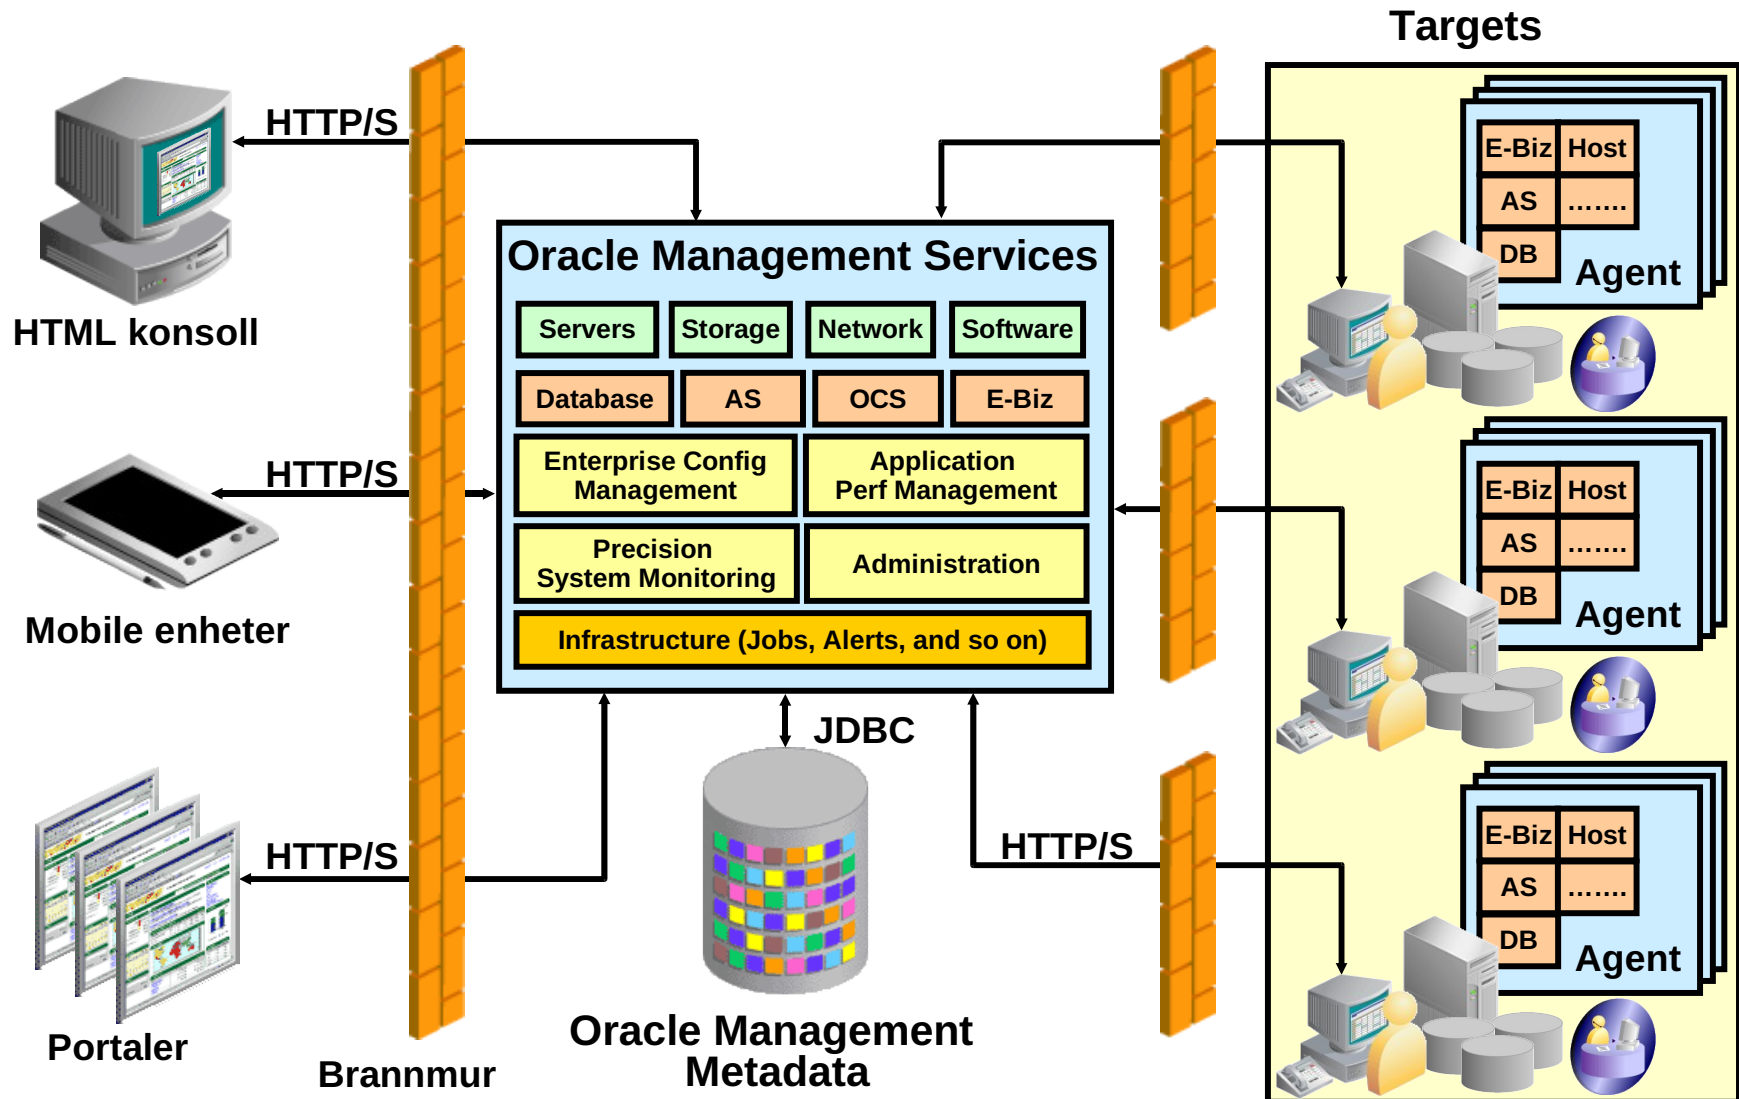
Targets

HTTP/S

HTML konsoll

HTTP/S

Mobile enheter

HTTP/S

Portaler

Brannmur

Oracle Management Services

Servers
Storage
Network
Software

Database
AS
OCS
E-Biz

Enterprise Config Management
Application Perf Management

Precision System Monitoring
Administration

Infrastructure (Jobs, Alerts, and so on)

JDBC

Oracle Management Metadata

HTTP/S

E-Biz
Host
AS
.......
DB
Agent

E-Biz
Host
AS
.......
DB
Agent

E-Biz
Host
AS
.......
DB
Agent